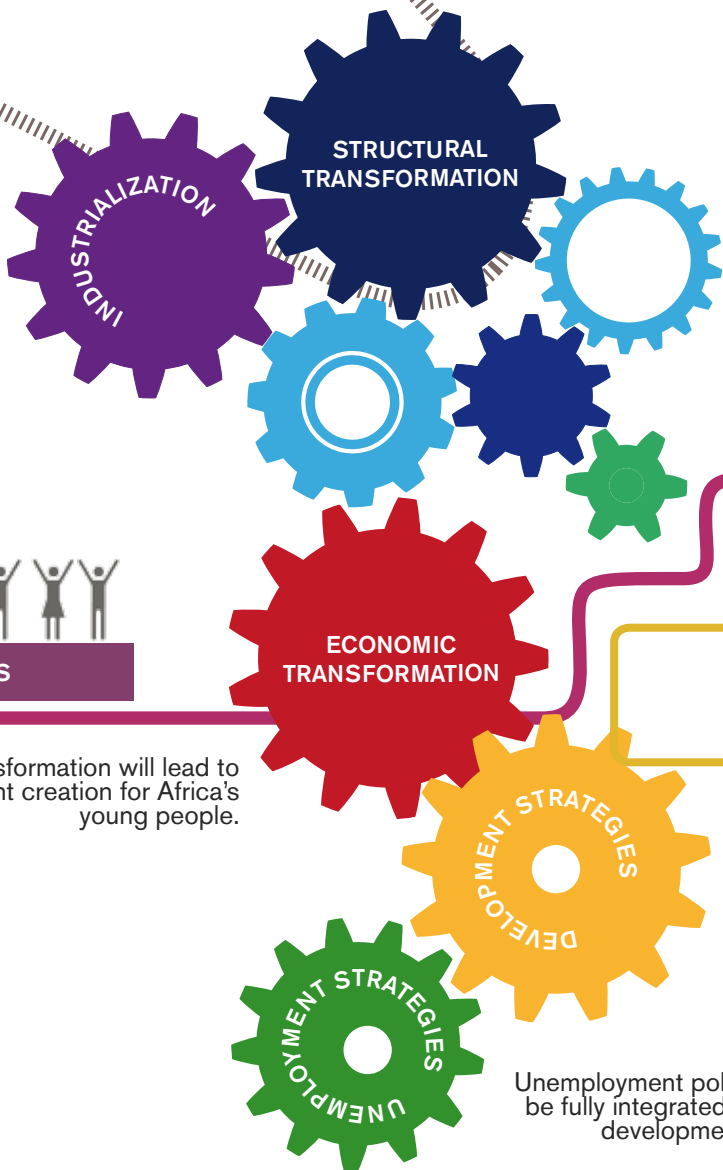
INDUSTRIALIZATION

STRUCTURAL TRANSFORMATION

S

ECONOMIC TRANSFORMATION

sformation will lead to nt creation for Africa's young people.

DEVELOPMENT STRATEGIES

UNEMPLOYMENT STRATEGIES

Unemployment pol be fully integrated developme